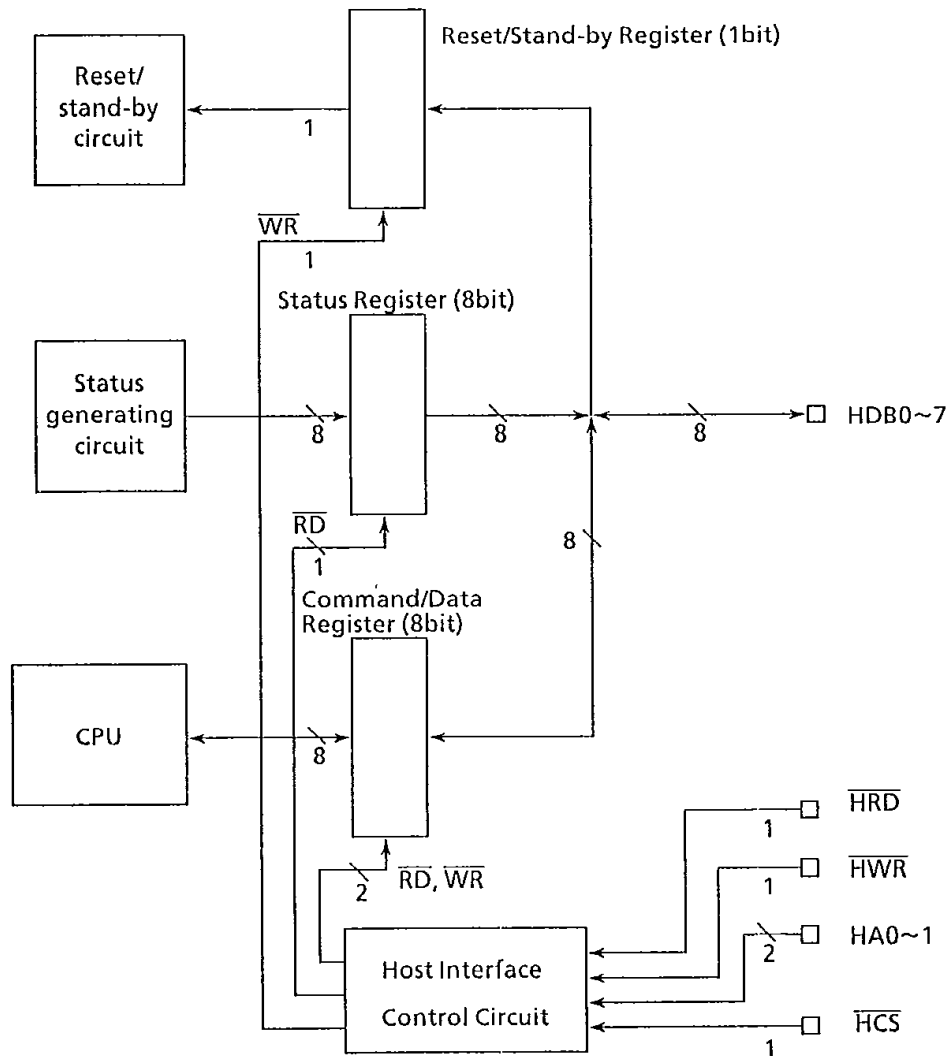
Reset/Stand-by Register (1bit)

Reset/ stand-by circuit

1

$\overline{WR}$

1

Status Register (8bit)

Status generating circuit

8

8

8

HDB0~7

$\overline{RD}$

1

8

Command/Data Register (8bit)

CPU

8

$\overline{HRD}$

1

$\overline{HWR}$

1

2

$\overline{RD}$, $\overline{WR}$

HA0~1

2

Host Interface

Control Circuit

$\overline{HCS}$

1